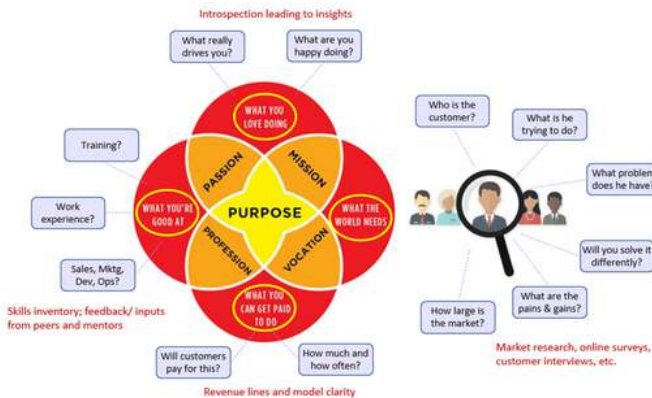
Introspection leading to insights

What really drives you?

What are you happy doing?

WHAT YOU LOVE DOING

PASSION

MISSION

Training?

WHAT YOU'RE GOOD AT

PURPOSE

WHAT THE WORLD NEEDS

Work experience?

PROFESSION

VOCATION

Sales, Mktg, Dev, Ops?

WHAT YOU CAN GET PAID TO DO

Skills inventory; feedback/ inputs from peers and mentors

Will customers pay for this?

How much and how often?

Revenue lines and model clarity

Who is the customer?

What is he trying to do?

What problem does he have

Will you solve it differently?

What are the pains & gains?

How large is the market?

Market research, online surveys, customer interviews, etc.